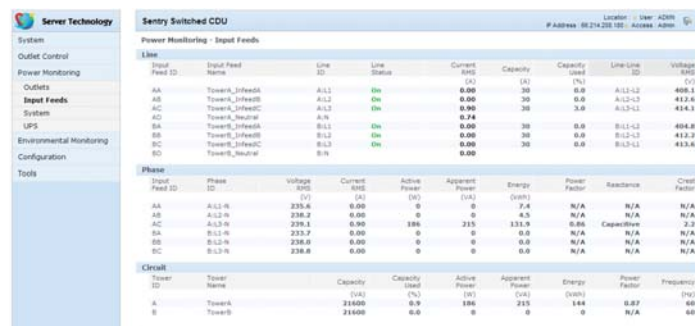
Server Technology

System
Outlet Control
Power Monitoring
Outlets
Input Feeds
System
UPS
Environmental Monitoring
Configuration
Tools

Sentry Switched CDU

Location: :: User: ADMIN
IP Address: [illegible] :: Access: Admin

Power Monitoring - Input Feeds

Line

| Input Feed ID | Input Feed Name | Line ID | Line Status | Current RMS (A) | Capacity (A) | Capacity Used (%) | Line-Line ID | Voltage RMS (V) |
|---|---|---|---|---|---|---|---|---|
| AA | TowerA_InfeedA | A:L1 | On | 0.00 | 30 | 0.0 | A:L1-L2 | 408.1 |
| AB | TowerA_InfeedB | A:L2 | On | 0.00 | 30 | 0.0 | A:L2-L3 | 412.6 |
| AC | TowerA_InfeedC | A:L3 | On | 0.90 | 30 | 3.0 | A:L3-L1 | 414.1 |
| AD | TowerA_Neutral | A:N |  | 0.74 |  |  |  |  |
| BA | TowerB_InfeedA | B:L1 | On | 0.00 | 30 | 0.0 | B:L1-L2 | 404.8 |
| BB | TowerB_InfeedB | B:L2 | On | 0.00 | 30 | 0.0 | B:L2-L3 | 413.2 |
| BC | TowerB_InfeedC | B:L3 | On | 0.00 | 30 | 0.0 | B:L3-L1 | 413.6 |
| BD | TowerB_Neutral | B:N |  | 0.00 |  |  |  |  |

Phase

| Input Feed ID | Phase ID | Voltage RMS (V) | Current RMS (A) | Active Power (W) | Apparent Power (VA) | Energy (kWh) | Power Factor | Reactance | Crest Factor |
|---|---|---|---|---|---|---|---|---|---|
| AA | A:L1-N | 235.6 | 0.00 | 0 | 0 | 7.4 | N/A | N/A | N/A |
| AB | A:L2-N | 238.2 | 0.00 | 0 | 0 | 4.5 | N/A | N/A | N/A |
| AC | A:L3-N | 239.1 | 0.90 | 186 | 215 | 131.9 | 0.86 | Capacitive | 2.2 |
| BA | B:L1-N | 233.7 | 0.00 | 0 | 0 | 0.0 | N/A | N/A | N/A |
| BB | B:L2-N | 238.0 | 0.00 | 0 | 0 | 0.0 | N/A | N/A | N/A |
| BC | B:L3-N | 238.8 | 0.00 | 0 | 0 | 0.0 | N/A | N/A | N/A |

Circuit

| Tower ID | Tower Name | Capacity (VA) | Capacity Used (%) | Active Power (W) | Apparent Power (VA) | Energy (kWh) | Power Factor | Frequency (Hz) |
|---|---|---|---|---|---|---|---|---|
| A | TowerA | 21600 | 0.9 | 186 | 215 | 144 | 0.87 | 60 |
| B | TowerB | 21600 | 0.0 | 0 | 0 | 0 | N/A | 60 |